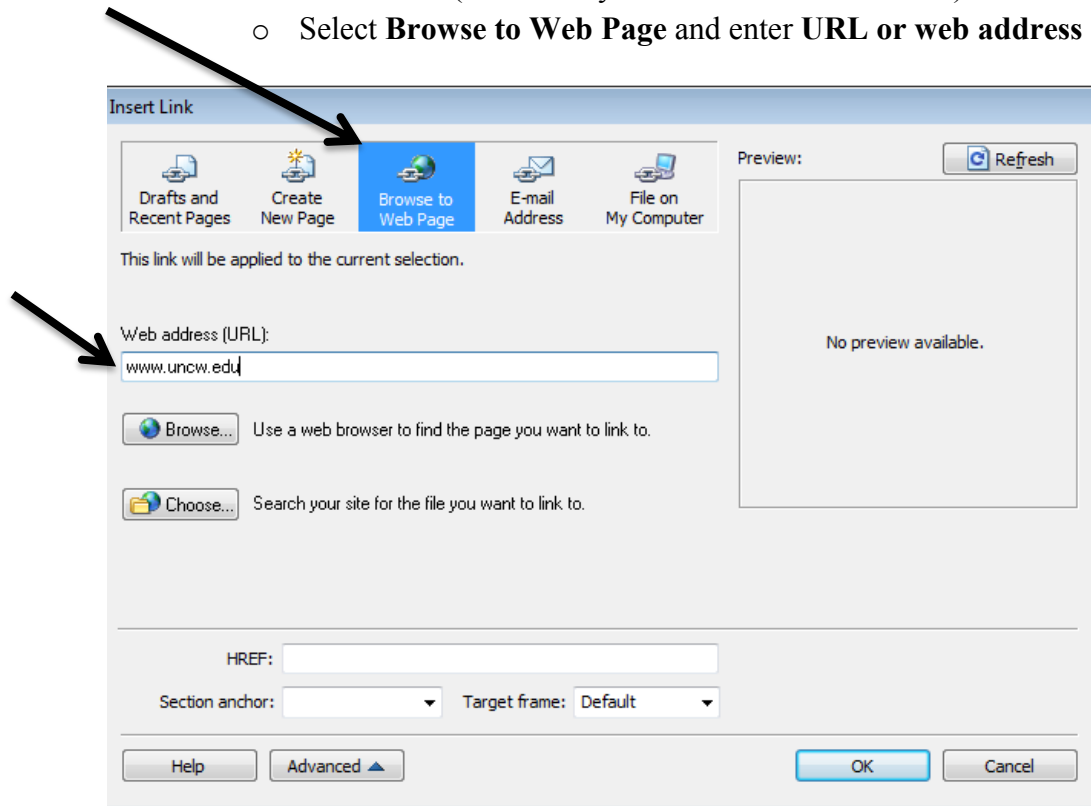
o Select **Browse to Web Page** and enter **URL or web address**

Insert Link

Drafts and Recent Pages
Create New Page
Browse to Web Page
E-mail Address
File on My Computer

Preview:
Refresh

This link will be applied to the current selection.

Web address (URL):
www.uncw.edu

No preview available.

Browse... Use a web browser to find the page you want to link to.

Choose... Search your site for the file you want to link to.

HREF:

Section anchor:
Target frame: Default

Help
Advanced
OK
Cancel